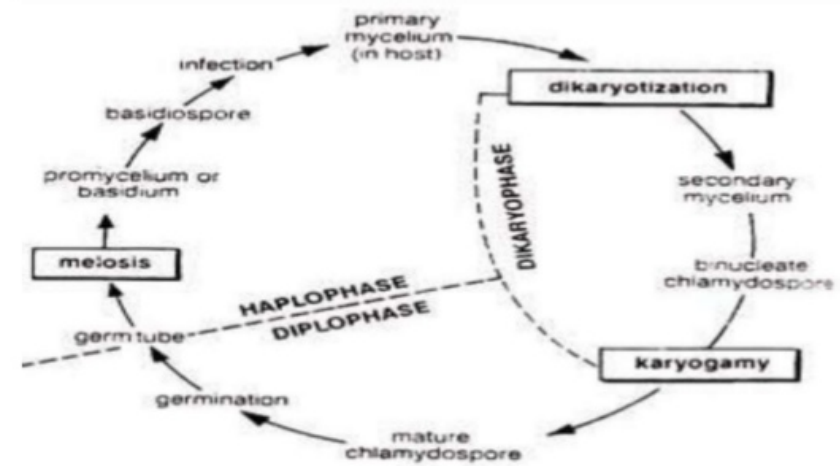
primary mycelium (in host)

dikaryotization

secondary mycelium

binucleate chlamydospore

karyogamy

mature chlamydospore

germination

germ tube

meiosis

promycelium or basidium

basidiospore

infection

DIKARYOPHASE

HAPLOPHASE

DIPLOPHASE